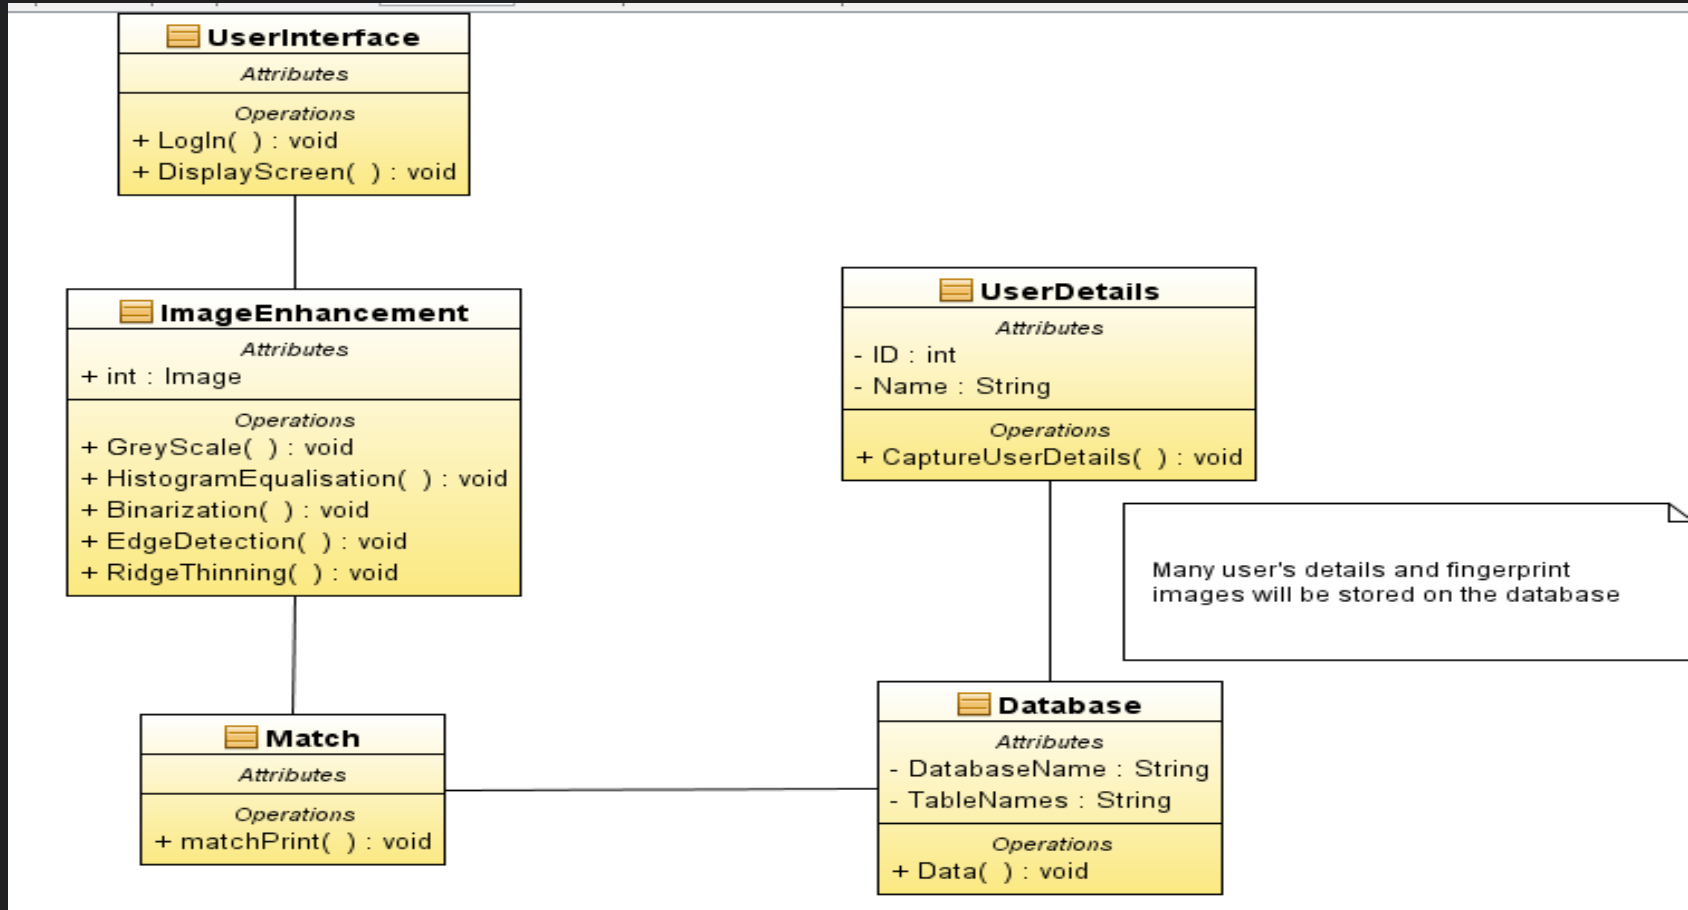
UserInterface
Attributes
Operations
+ LogIn( ) : void
+ DisplayScreen( ) : void

ImageEnhancement
Attributes
+ int : Image
Operations
+ GreyScale( ) : void
+ HistogramEqualisation( ) : void
+ Binarization( ) : void
+ EdgeDetection( ) : void
+ RidgeThinning( ) : void

UserDetails
Attributes
- ID : int
- Name : String
Operations
+ CaptureUserDetails( ) : void

Many user's details and fingerprint images will be stored on the database

Match
Attributes
Operations
+ matchPrint( ) : void

Database
Attributes
- DatabaseName : String
- TableNames : String
Operations
+ Data( ) : void